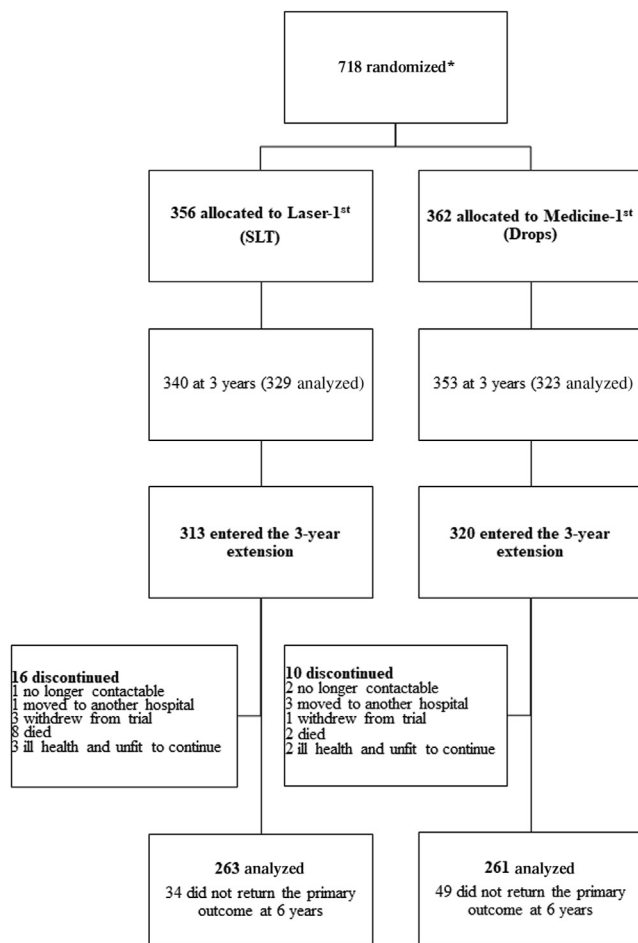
718 randomized*

356 allocated to Laser-1$^{st}$ (SLT)

362 allocated to Medicine-1$^{st}$ (Drops)

340 at 3 years (329 analyzed)

353 at 3 years (323 analyzed)

313 entered the 3-year extension

320 entered the 3-year extension

16 discontinued
1 no longer contactable
1 moved to another hospital
3 withdrew from trial
8 died
3 ill health and unfit to continue

10 discontinued
2 no longer contactable
3 moved to another hospital
1 withdrew from trial
2 died
2 ill health and unfit to continue

263 analyzed
34 did not return the primary outcome at 6 years

261 analyzed
49 did not return the primary outcome at 6 years